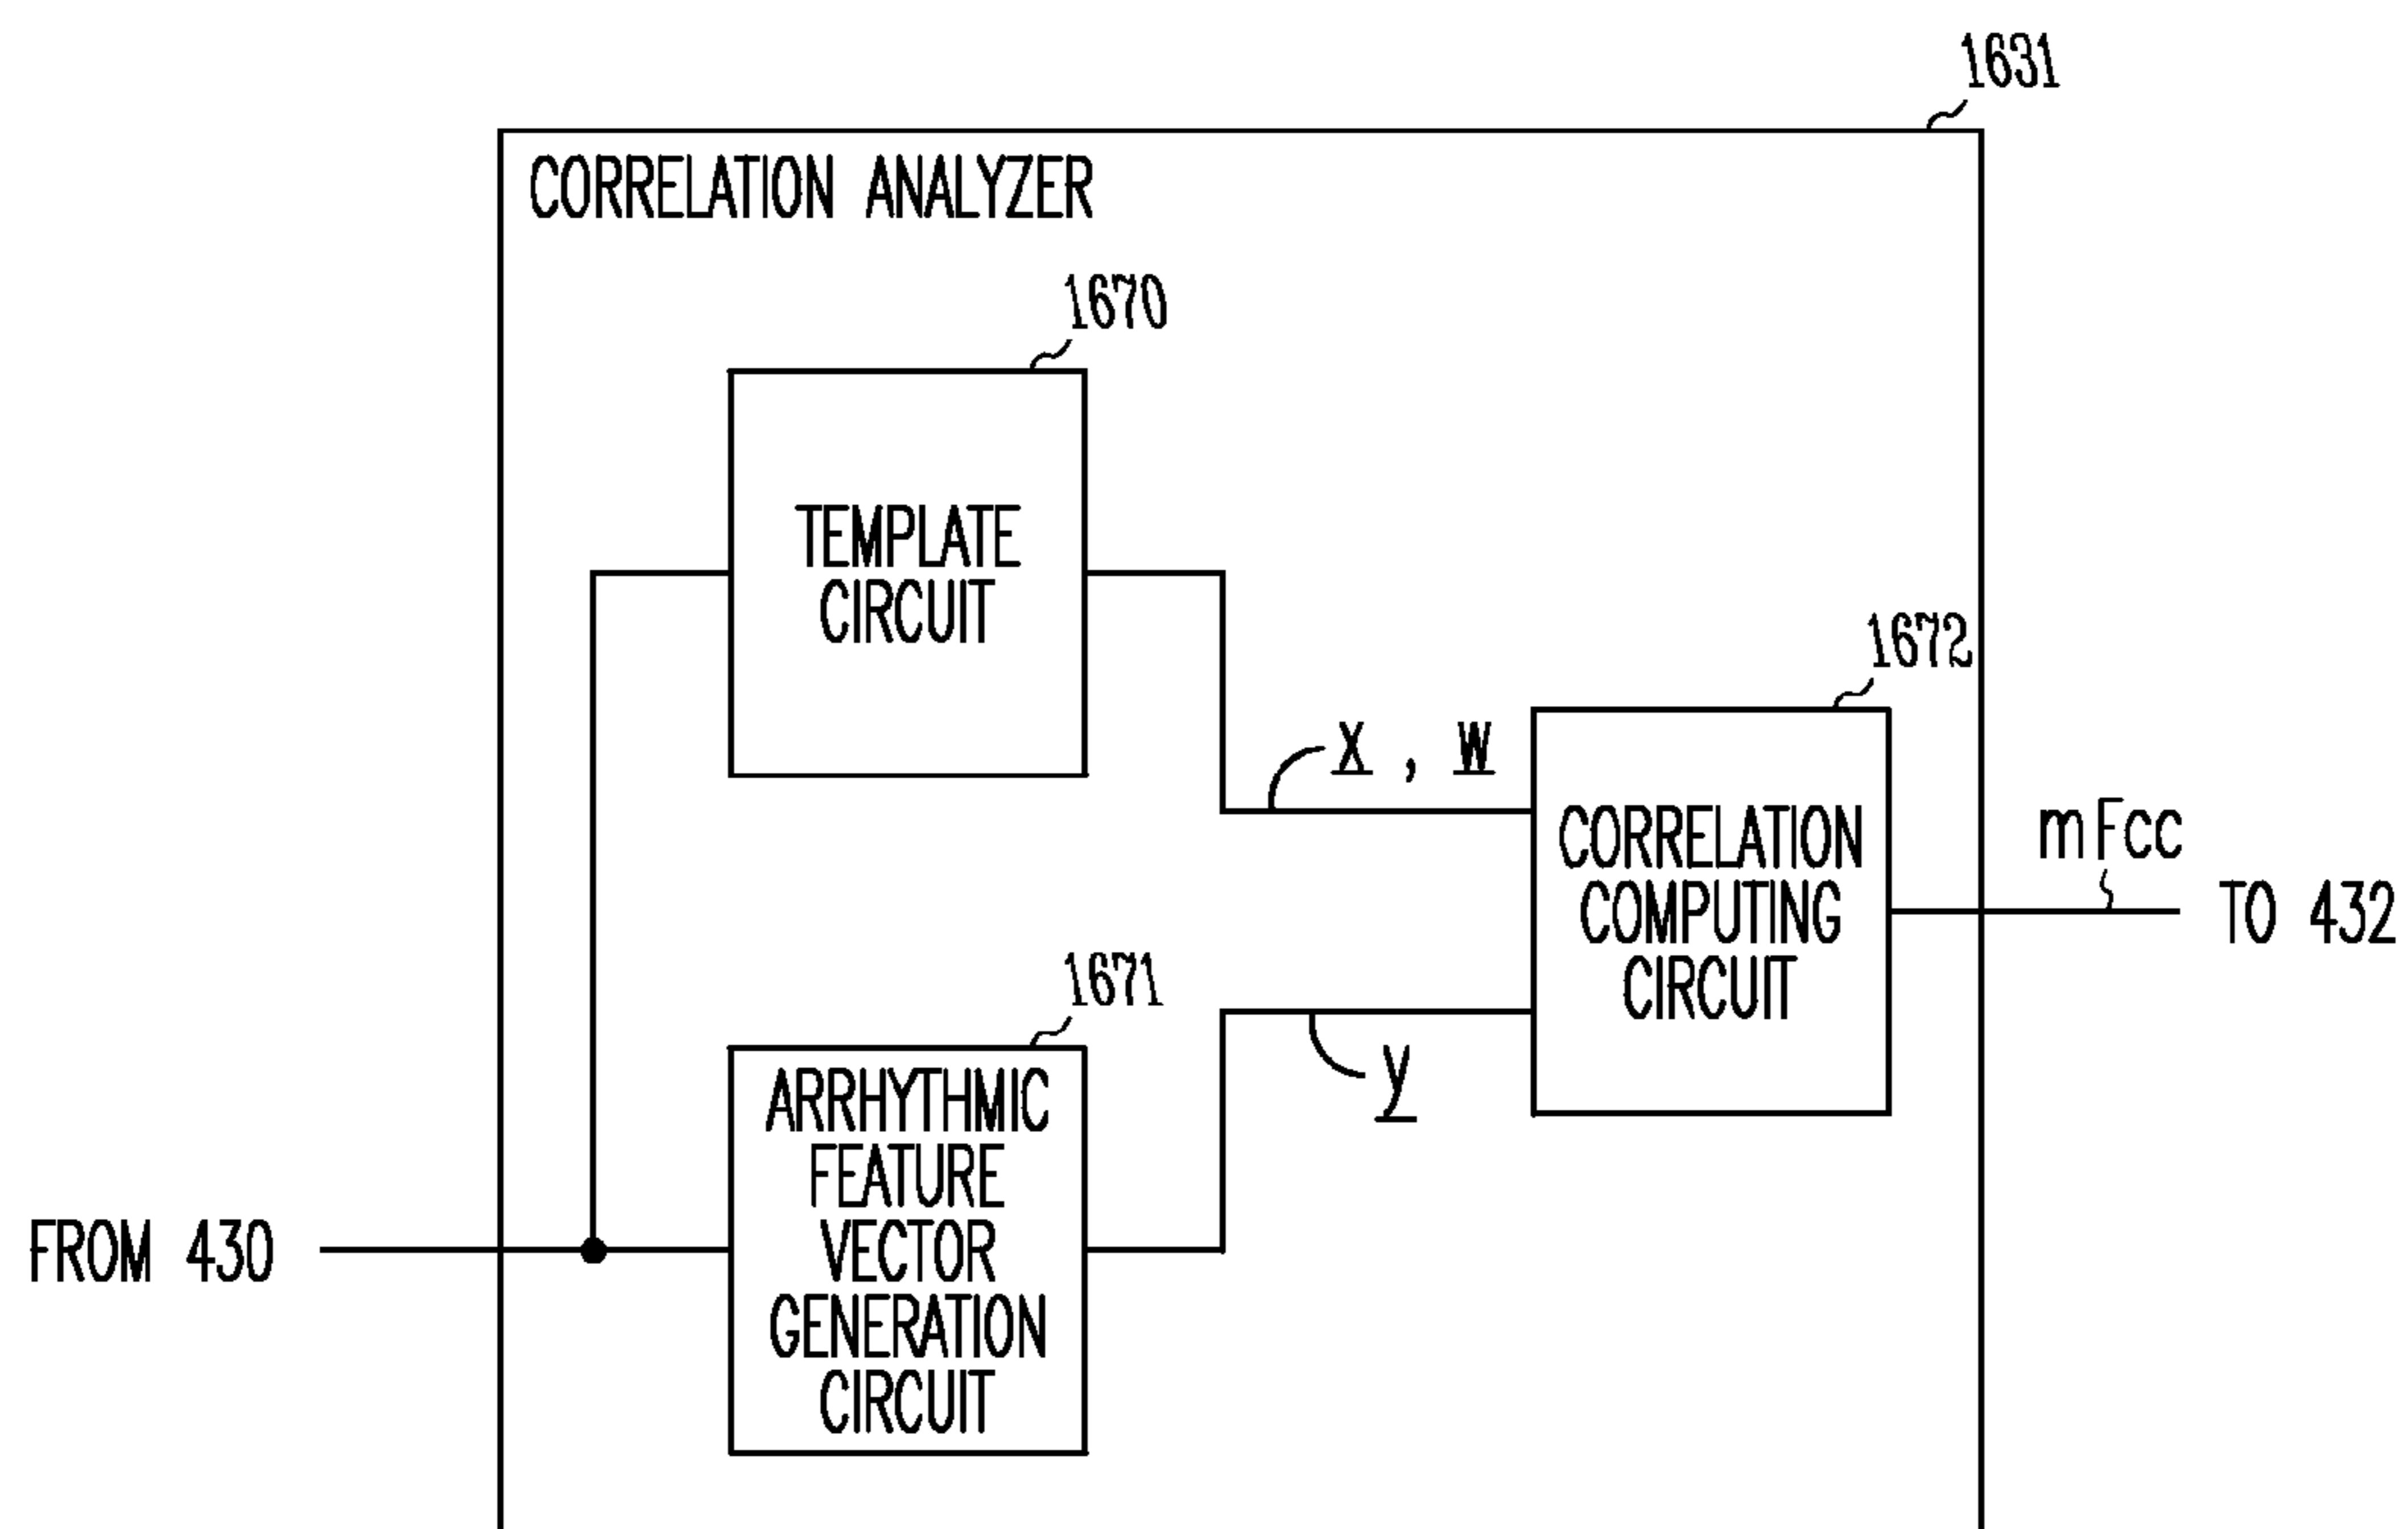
1631

CORRELATION ANALYZER

1670

TEMPLATE CIRCUIT

1672

$\underline{x}$ , $\underline{w}$

CORRELATION COMPUTING CIRCUIT

mFcc

TO 432

1671

$\underline{y}$

ARRHYTHMIC FEATURE VECTOR GENERATION CIRCUIT

FROM 430